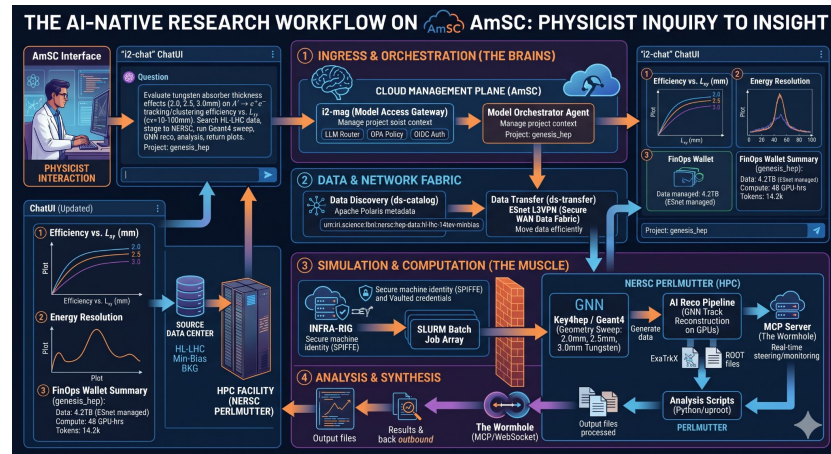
THE AI-NATIVE RESEARCH WORKFLOW ON AmSC AmSC: PHYSICIST INQUIRY TO INSIGHT

AmSC Interface

PHYSICIST INTERACTION

"i2-chat" ChatUI

Question

Evaluate tungsten absorber thickness effects (2.0, 2.5, 3.0mm) on $A^- \to e^+e^-$ tracking/clustering efficiency vs. $L_{xy}$ (cε=10-100mm). Search HL-LHC data, stage to NERSC, run Geant4 sweep, GNN reco, analysis, return plots. Project: genesis_hep

ChatUI (Updated)

1 Efficiency vs. $L_{xy}$ (mm)

2.0
2.5
3.0

Plot

Efficiency vs. $L_{xy}$ (mm)

2 Energy Resolution

Plot

Plot

3 FinOps Wallet Summary (genesis_hep):

Data: 4.2TB (ESnet managed)
Compute: 48 GPU-hrs
Tokens: 14.2k

SOURCE DATA CENTER

HL-LHC Min-Bias BKG

HPC FACILITY (NERSC PERLMUTTER)

1 INGRESS & ORCHESTRATION (THE BRAINS)

CLOUD MANAGEMENT PLANE (AmSC)

i2-mag (Model Access Gateway)
Manage project soist context

LLM Router
OPA Policy
OIDC Auth

Model Orchestrator Agent
Manage project context
Project: genesis_hep

2 DATA & NETWORK FABRIC

Data Discovery (ds-catalog)
Apache Polaris metadata

urn:iri.science:lbnl:nersc:hep-data:hl-lhc-14tev-minbias

Data Transfer (ds-transfer)
ESnet L3VPN (Secure WAN Data Fabric)
Move data efficiently

3 SIMULATION & COMPUTATION (THE MUSCLE)

Secure machine identity (SPIFFE) and Vaulted credentials

INFRA-RIG
Secure machine identity (SPIFFE)

SLURM Batch Job Array

NERSC PERLMUTTER (HPC)

GNN

Key4hep / Geant4
(Geometry Sweep: 2.0mm, 2.5mm, 3.0mm Tungsten)

Generate data

AI Reco Pipeline
(GNN Track Reconstruction on GPUs)

ExaTrkX

ROOT files

MCP Server
(The Wormhole)
Real-time steering/monitoring

Analysis Scripts
(Python/uproot)

PERLMUTTER

4 ANALYSIS & SYNTHESIS

Output files

Results & back outbound

The Wormhole
(MCP/WebSocket)

Output files processed

"i2-chat" ChatUI

1 Efficiency vs. $L_{xy}$ (mm)

2.0
2.5
3.0

Plot

$L_{xy}$ (mm)

2 Energy Resolution

Plot

3 FinOps Wallet

Data managed: 4.2TB (ESnet managed)

FinOps Wallet Summary (genesis_hep):
Data: 4.2TB
Compute: 48 GPU-hrs
Tokens: 14.2k

Project: genesis_hep